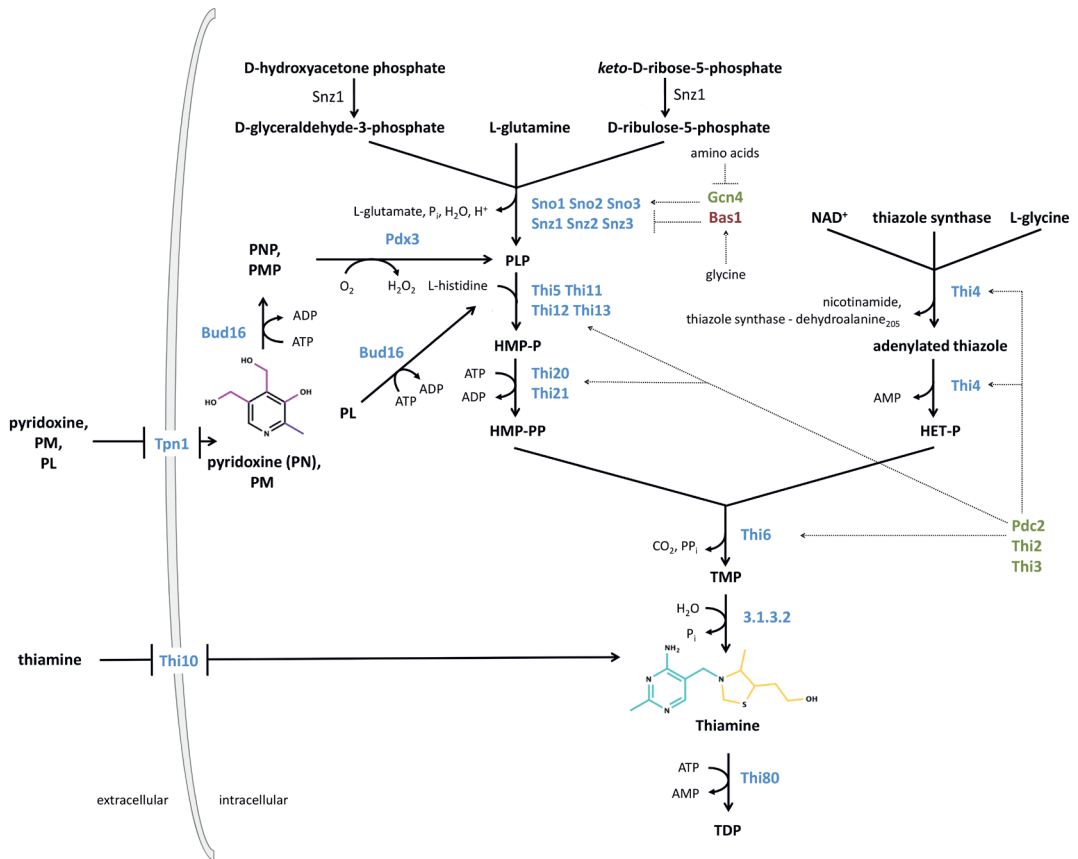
D-hydroxyacetone phosphate
Snz1
D-glyceraldehyde-3-phosphate

keto-D-ribose-5-phosphate
Snz1
D-ribulose-5-phosphate

L-glutamine

amino acids
Gcn4
Bas1
glycine

L-glutamate, $P_i$, $H_2O$, $H^+$
Sno1 Sno2 Sno3
Snz1 Snz2 Snz3

PNP,
PMP
Pdx3
$O_2$ $H_2O_2$
PLP

Bud16
ADP
ATP

L-histidine
Thi5 Thi11
Thi12 Thi13

Bud16
ADP
ATP
PL

HMP-P
ATP
ADP
Thi20
Thi21
HMP-PP

NAD$^+$ thiazole synthase L-glycine
Thi4
nicotinamide,
thiazole synthase - dehydroalanine$_{205}$
adenylated thiazole
AMP
Thi4
HET-P

pyridoxine,
PM,
PL
Tpn1
pyridoxine (PN),
PM

HO
OH
HO
N

Thi6
$CO_2$, $PP_i$
TMP
Pdc2
Thi2
Thi3

$H_2O$
$P_i$
3.1.3.2

thiamine
Thi10

$NH_2$
N
N
N
S
OH
Thiamine

ATP
AMP
Thi80
TDP

extracellular
intracellular